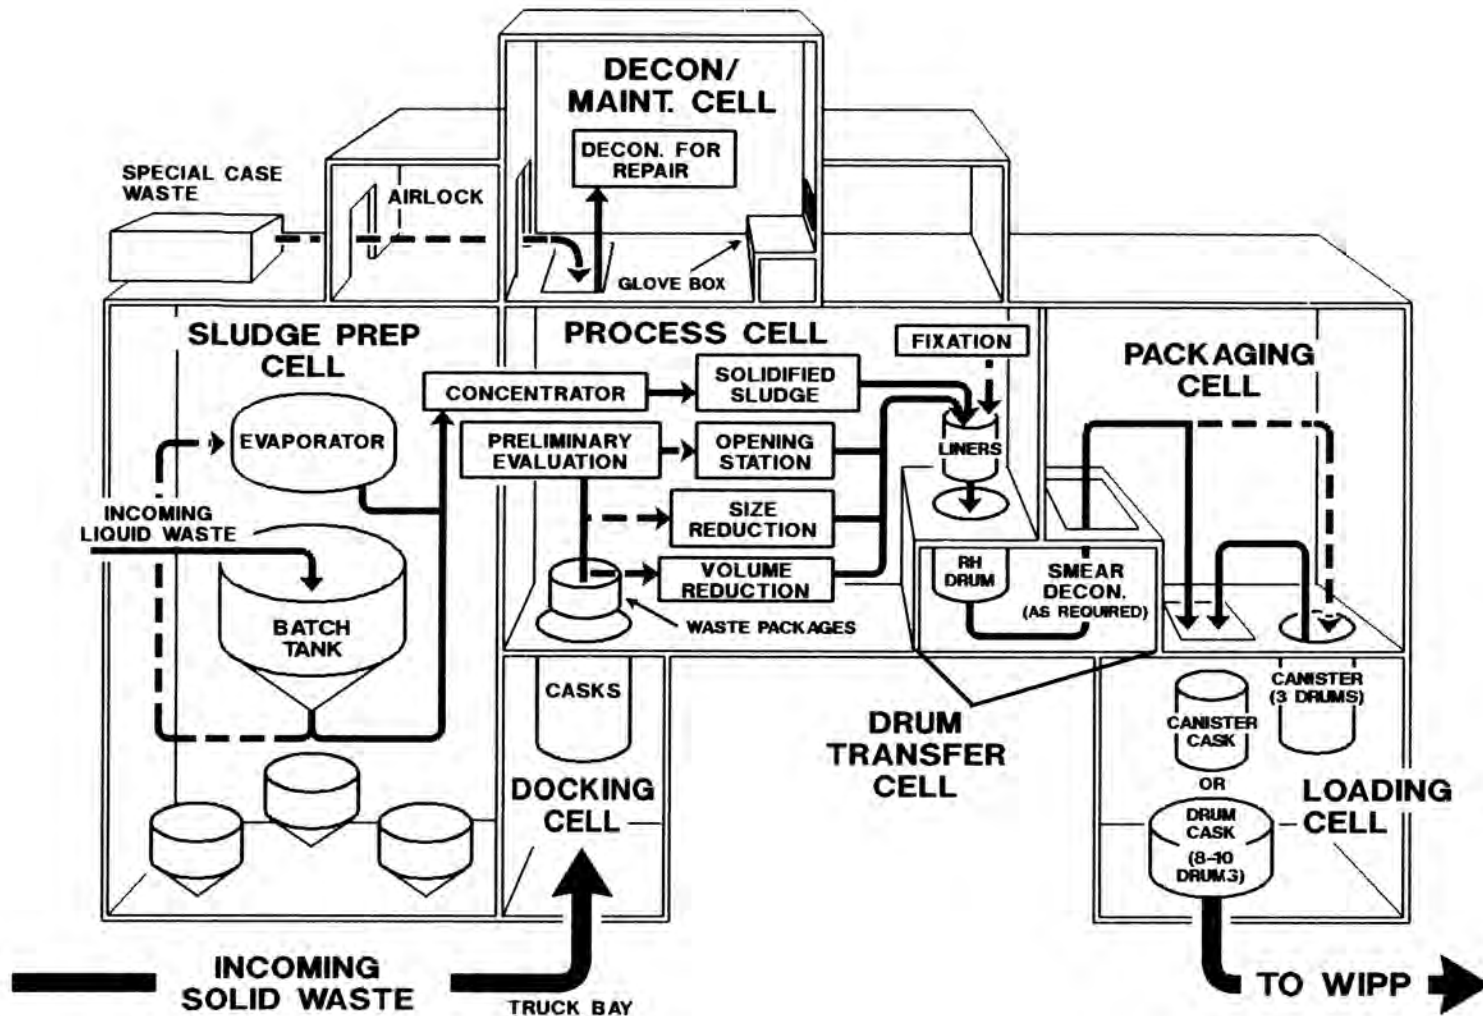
DECON/
MAINT. CELL

DECON. FOR
REPAIR

SPECIAL CASE
WASTE

AIRLOCK

GLOVE BOX

SLUDGE PREP
CELL

PROCESS CELL

FIXATION

PACKAGING
CELL

CONCENTRATOR

SOLIDIFIED
SLUDGE

EVAPORATOR

PRELIMINARY
EVALUATION

OPENING
STATION

LINERS

INCOMING
LIQUID WASTE

SIZE
REDUCTION

RH
DRUM

SMEAR
DECON.
(AS REQUIRED)

VOLUME
REDUCTION

BATCH
TANK

WASTE PACKAGES

CASKS

CANISTER
(3 DRUMS)

CANISTER
CASK

DRUM
TRANSFER
CELL

OR

DOCKING
CELL

LOADING
CELL

DRUM
CASK
(8-10
DRUMS)

INCOMING
SOLID WASTE

TRUCK BAY

TO WIPP